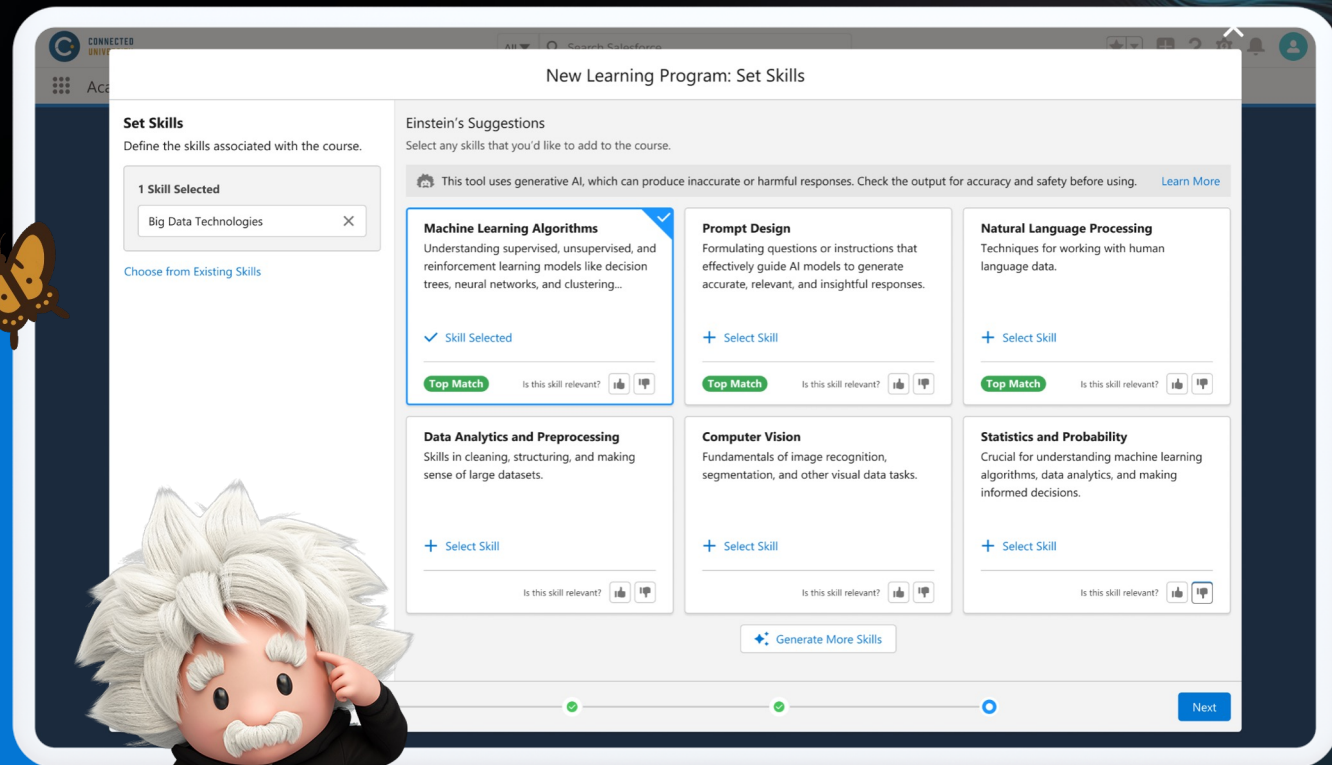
CONNECTED UNIV

All

Search Salesforce

Aca

New Learning Program: Set Skills

Set Skills

Define the skills associated with the course.

1 Skill Selected

Big Data Technologies

Choose from Existing Skills

Einstein's Suggestions

Select any skills that you'd like to add to the course.

This tool uses generative AI, which can produce inaccurate or harmful responses. Check the output for accuracy and safety before using.

Learn More

Machine Learning Algorithms

Understanding supervised, unsupervised, and reinforcement learning models like decision trees, neural networks, and clustering...

Skill Selected

Top Match

Is this skill relevant?

Prompt Design

Formulating questions or instructions that effectively guide AI models to generate accurate, relevant, and insightful responses.

Select Skill

Top Match

Is this skill relevant?

Natural Language Processing

Techniques for working with human language data.

Select Skill

Top Match

Is this skill relevant?

Data Analytics and Preprocessing

Skills in cleaning, structuring, and making sense of large datasets.

Select Skill

Is this skill relevant?

Computer Vision

Fundamentals of image recognition, segmentation, and other visual data tasks.

Select Skill

Is this skill relevant?

Statistics and Probability

Crucial for understanding machine learning algorithms, data analytics, and making informed decisions.

Select Skill

Is this skill relevant?

Generate More Skills

Next